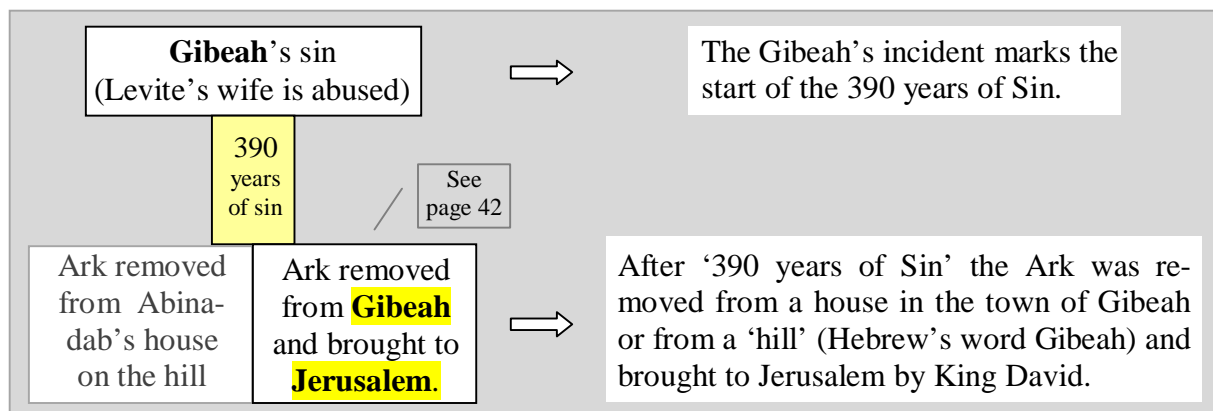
**Gibeah**'s sin
(Levite's wife is abused)

The Gibeah's incident marks the start of the 390 years of Sin.

390
years
of sin

See
page 42

Ark removed from Abinadab's house on the hill

Ark removed from **Gibeah** and brought to **Jerusalem**.

After '390 years of Sin' the Ark was removed from a house in the town of Gibeah or from a 'hill' (Hebrew's word Gibeah) and brought to Jerusalem by King David.